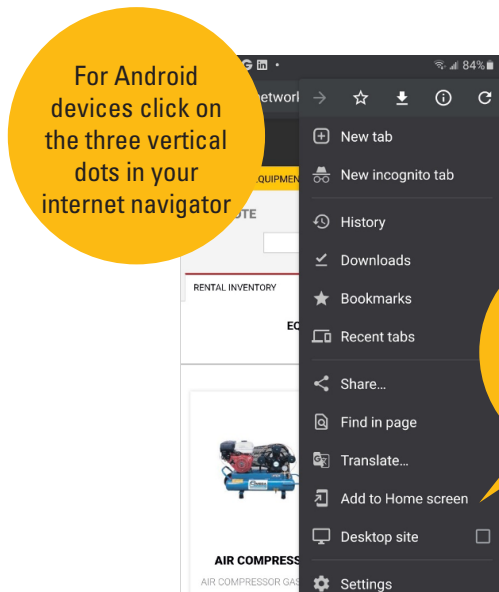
For Android devices click on the three vertical dots in your internet navigator

84%

etwork

New tab

New incognito tab

History

Downloads

Bookmarks

Recent tabs

Share...

Find in page

Translate...

Add to Home screen

Desktop site

Settings

EQUIPMEN

OTE

RENTAL INVENTORY

EC

AIR COMPRESS

AIR COMPRESSOR GAS